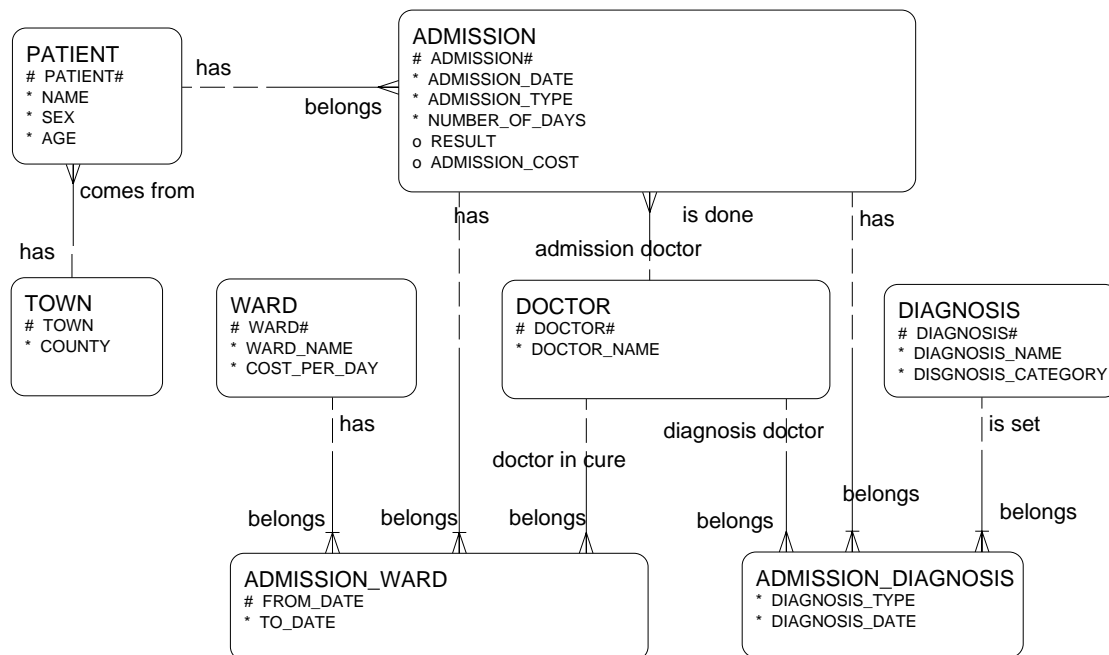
PATIENT
# PATIENT#
* NAME
* SEX
* AGE

has

belongs

ADMISSION
# ADMISSION#
* ADMISSION_DATE
* ADMISSION_TYPE
* NUMBER_OF_DAYS
o RESULT
o ADMISSION_COST

comes from

has

has

is done

has

admission doctor

TOWN
# TOWN
* COUNTY

WARD
# WARD#
* WARD_NAME
* COST_PER_DAY

DOCTOR
# DOCTOR#
* DOCTOR_NAME

DIAGNOSIS
# DIAGNOSIS#
* DIAGNOSIS_NAME
* DISGNOSIS_CATEGORY

has

diagnosis doctor

is set

doctor in cure

belongs

belongs

belongs

belongs

belongs

belongs

belongs

ADMISSION_WARD
# FROM_DATE
* TO_DATE

ADMISSION_DIAGNOSIS
* DIAGNOSIS_TYPE
* DIAGNOSIS_DATE